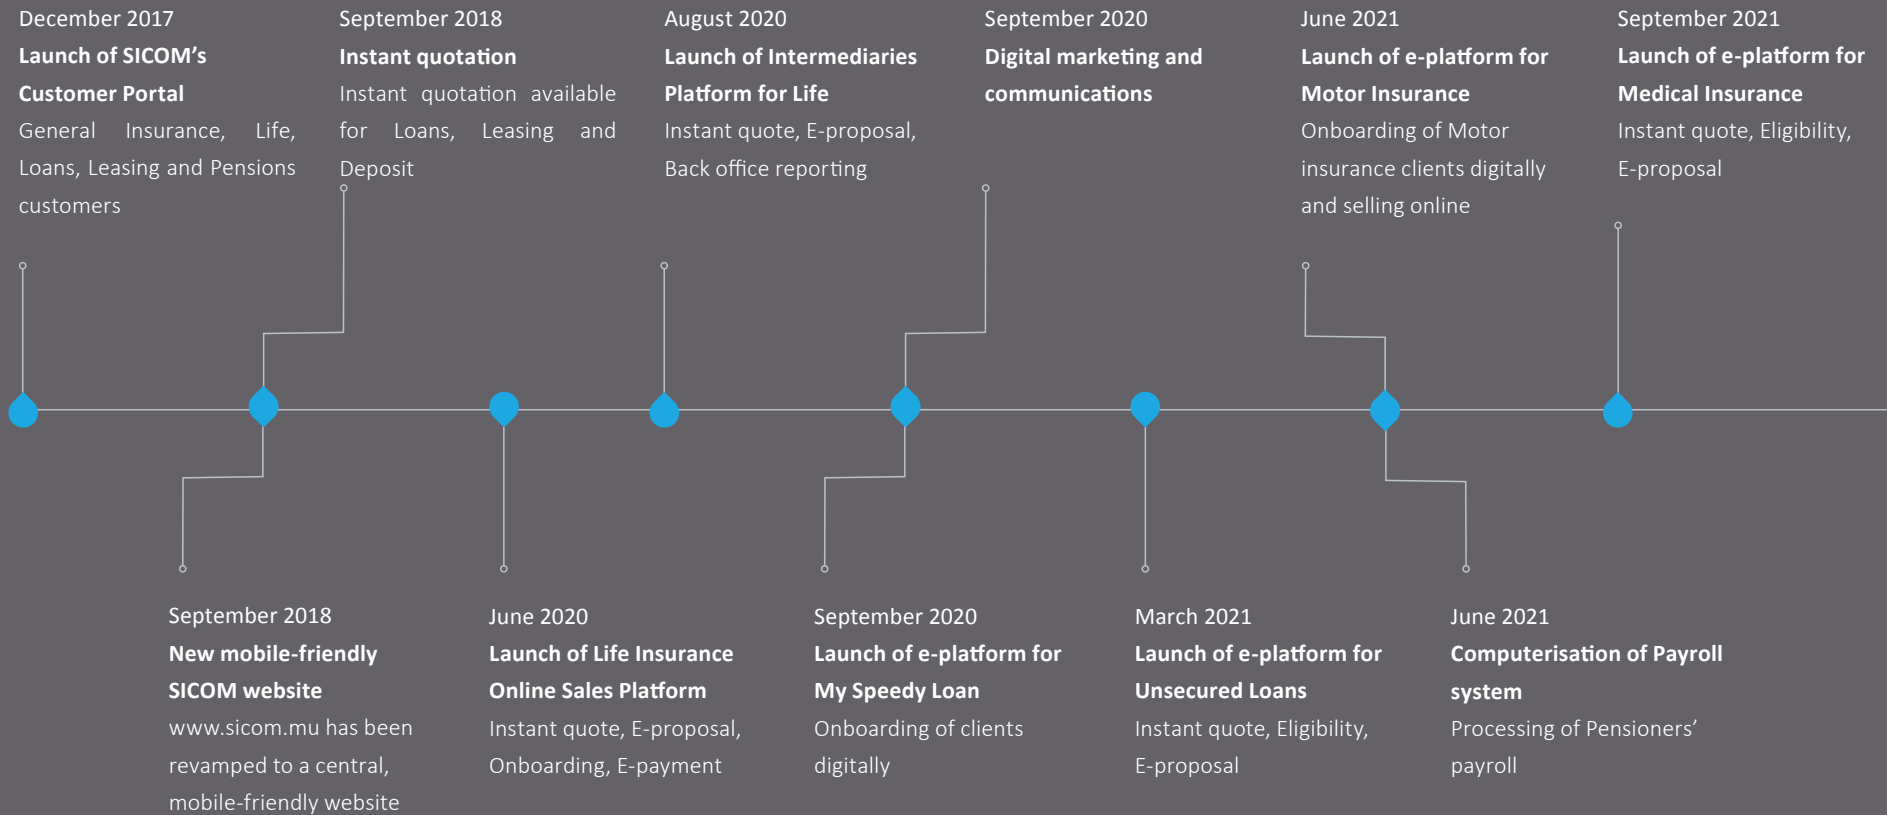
December 2017
Launch of SICOM's Customer Portal
General Insurance, Life, Loans, Leasing and Pensions customers

September 2018
Instant quotation
Instant quotation available for Loans, Leasing and Deposit

August 2020
Launch of Intermediaries Platform for Life
Instant quote, E-proposal, Back office reporting

September 2020
Digital marketing and communications

June 2021
Launch of e-platform for Motor Insurance
Onboarding of Motor insurance clients digitally and selling online

September 2021
Launch of e-platform for Medical Insurance
Instant quote, Eligibility, E-proposal

September 2018
New mobile-friendly SICOM website
www.sicom.mu has been revamped to a central, mobile-friendly website

June 2020
Launch of Life Insurance Online Sales Platform
Instant quote, E-proposal, Onboarding, E-payment

September 2020
Launch of e-platform for My Speedy Loan
Onboarding of clients digitally

March 2021
Launch of e-platform for Unsecured Loans
Instant quote, Eligibility, E-proposal

June 2021
Computerisation of Payroll system
Processing of Pensioners' payroll